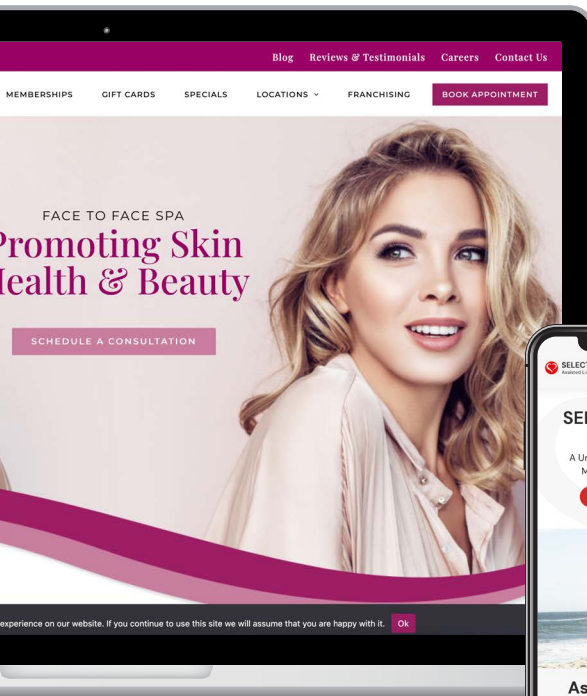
Blog Reviews & Testimonials Careers Contact Us

MEMBERSHIPS GIFT CARDS SPECIALS LOCATIONS ˅ FRANCHISING BOOK APPOINTMENT

FACE TO FACE SPA

Promoting Skin Health & Beauty

SCHEDULE A CONSULTATION

experience on our website. If you continue to use this site we will assume that you are happy with it. Ok

SELECT

SE

A U M

As